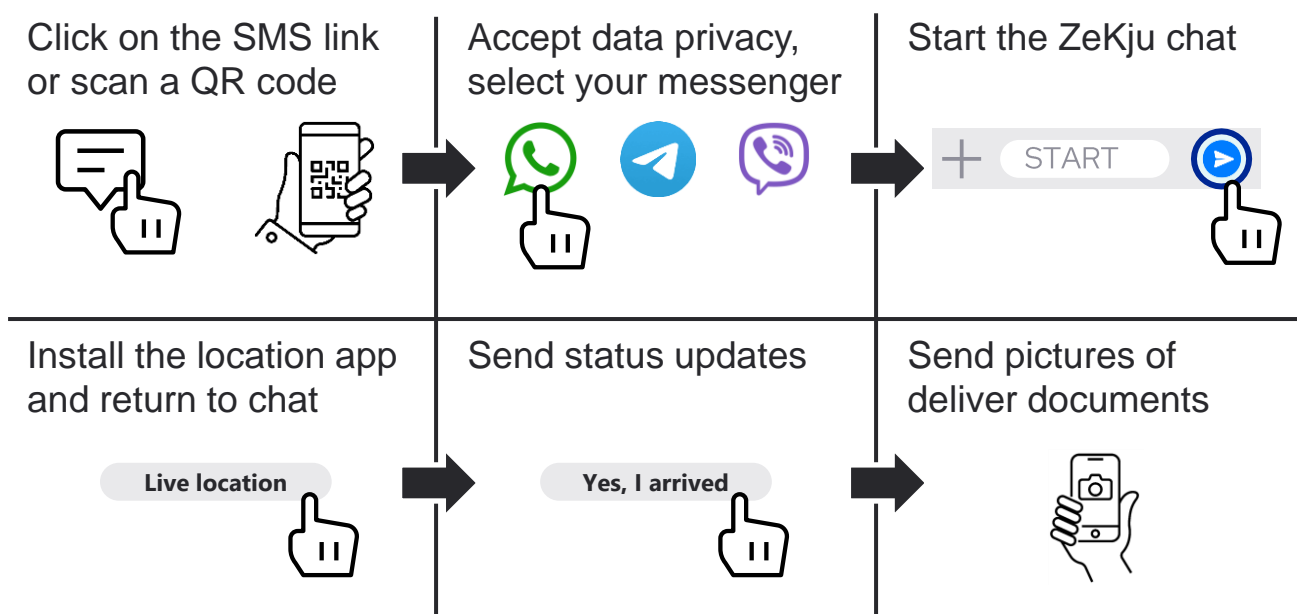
Click on the SMS link or scan a QR code

Accept data privacy, select your messenger

Start the ZeKju chat

START

Install the location app and return to chat

Live location

Send status updates

Yes, I arrived

Send pictures of deliver documents